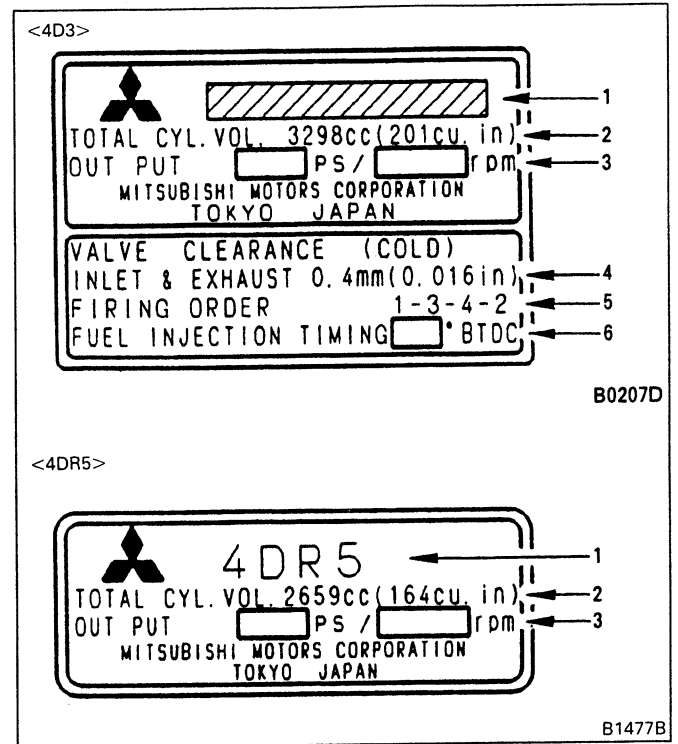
<4D3>

1
TOTAL CYL. VOL. 3298cc(201cu. in) 2
OUT PUT PS/ rpm 3
MITSUBISHI MOTORS CORPORATION
TOKYO JAPAN

VALVE CLEARANCE (COLD)
INLET & EXHAUST 0.4mm(0.016in) 4
FIRING ORDER 1-3-4-2 5
FUEL INJECTION TIMING ° BTDC 6

B0207D

<4DR5>

4DR5 1
TOTAL CYL. VOL. 2659cc(164cu. in) 2
OUT PUT PS / rpm 3
MITSUBISHI MOTORS CORPORATION
TOKYO JAPAN

B1477B